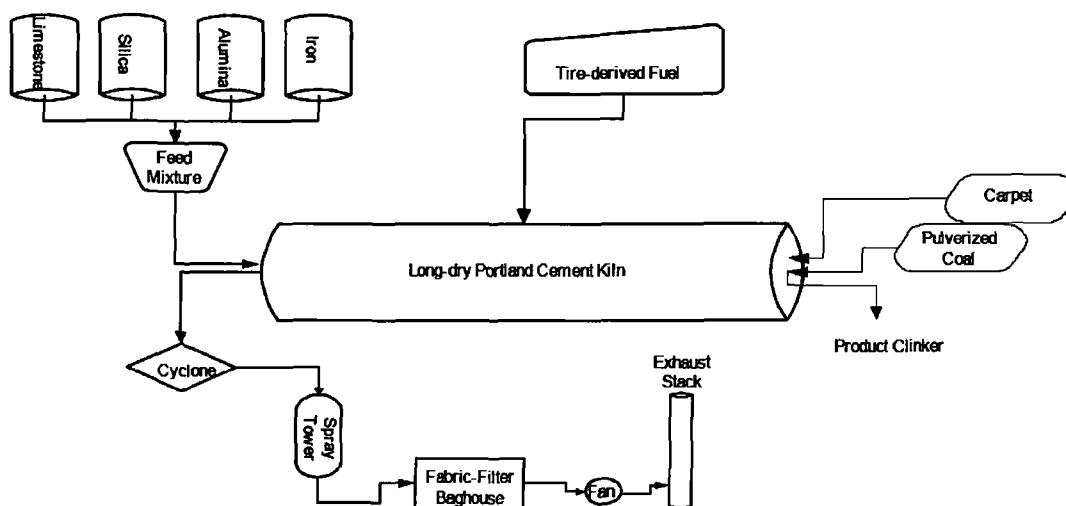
Limestone

Silica

Alumina

Iron

Feed Mixture

Tire-derived Fuel

Carpet

Pulverized Coal

Long-dry Portland Cement Kiln

Product Clinker

Cyclone

Spray Tower

Exhaust Stack

Fabric-Filter Baghouse

Fan